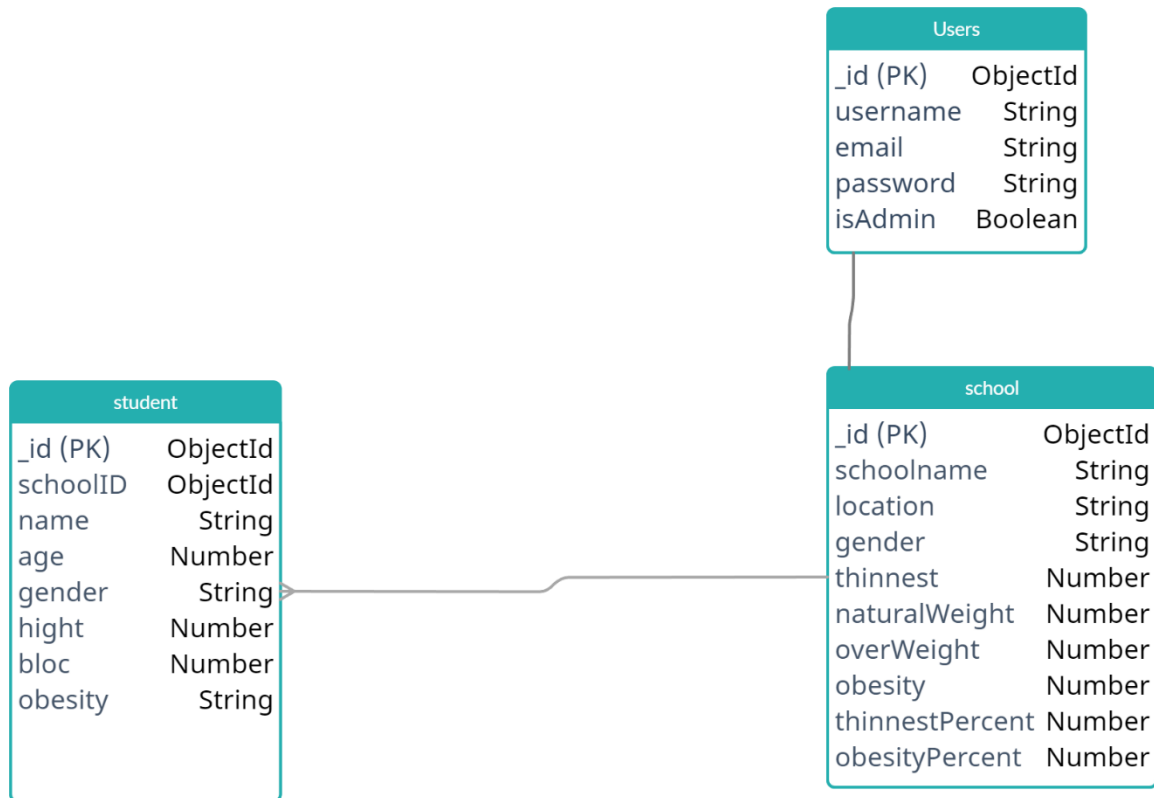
Users

| _id (PK) | ObjectId |
|---|---|
| username | String |
| email | String |
| password | String |
| isAdmin | Boolean |

student

| _id (PK) | ObjectId |
|---|---|
| schoolID | ObjectId |
| name | String |
| age | Number |
| gender | String |
| hight | Number |
| bloc | Number |
| obesity | String |

school

| _id (PK) | ObjectId |
|---|---|
| schoolname | String |
| location | String |
| gender | String |
| thinnest | Number |
| naturalWeight | Number |
| overWeight | Number |
| obesity | Number |
| thinnestPercent | Number |
| obesityPercent | Number |